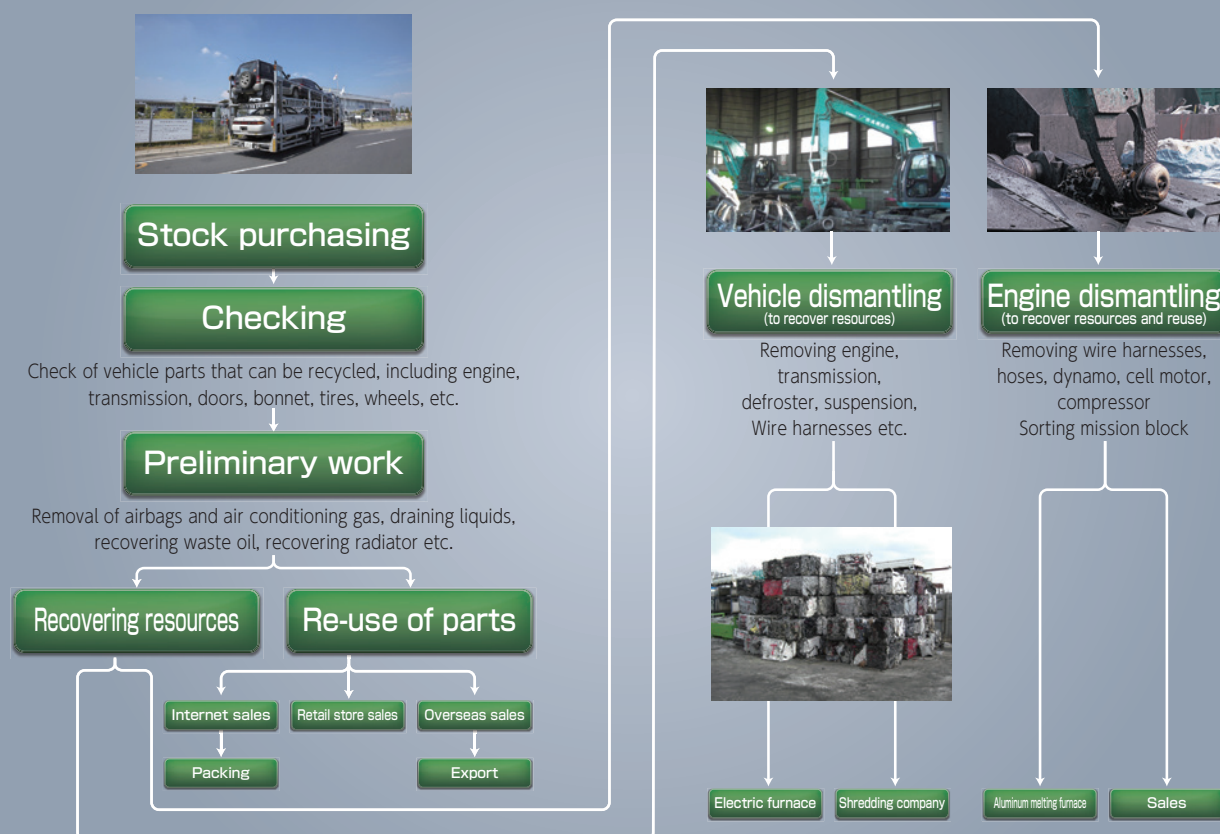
Stock purchasing

Checking

Check of vehicle parts that can be recycled, including engine, transmission, doors, bonnet, tires, wheels, etc.

Preliminary work

Removal of airbags and air conditioning gas, draining liquids, recovering waste oil, recovering radiator etc.

Recovering resources

Re-use of parts

Internet sales

Retail store sales

Overseas sales

Packing

Export

Vehicle dismantling
(to recover resources)

Removing engine, transmission, defroster, suspension, Wire harnesses etc.

Engine dismantling
(to recover resources and reuse)

Removing wire harnesses, hoses, dynamo, cell motor, compressor
Sorting mission block

Electric furnace

Shredding company

Aluminum melting furnace

Sales